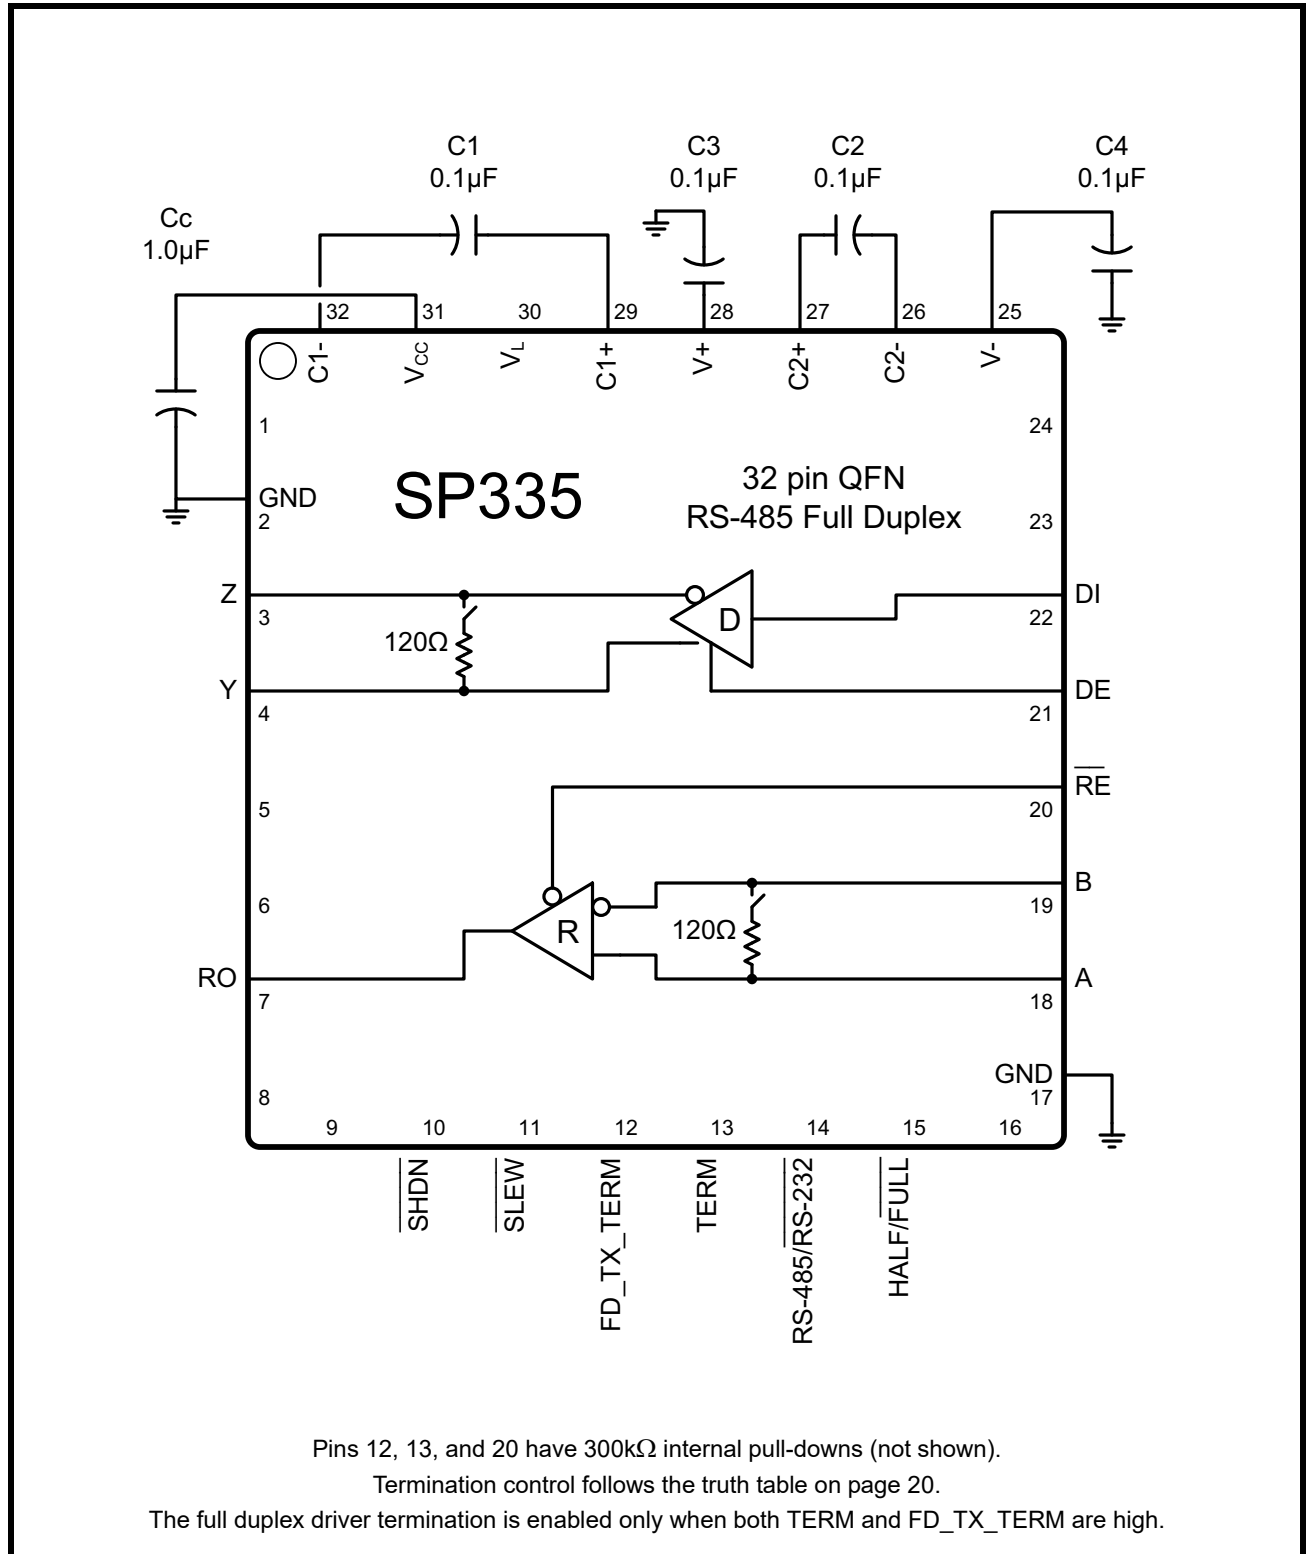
C1
0.1µF

C3
0.1µF

C2
0.1µF

C4
0.1µF

Cc
1.0µF

32 31 30 29 28 27 26 25

C1- $V_{CC}$ $V_L$ C1+ V+ C2+ C2- V-

1

24

SP335

32 pin QFN
RS-485 Full Duplex

GND
2

23

Z
3

120Ω

D

DI
22

Y
4

DE
21

$\overline{RE}$

5

20

B

6

19

R

120Ω

RO
7

A
18

GND
8

17

9 10 11 12 13 14 15 16

$\overline{SHDN}$ $\overline{SLEW}$ FD_TX_TERM TERM $\overline{RS-485}$/RS-232 HALF/$\overline{FULL}$

Pins 12, 13, and 20 have 300kΩ internal pull-downs (not shown).
Termination control follows the truth table on page 20.
The full duplex driver termination is enabled only when both TERM and FD_TX_TERM are high.